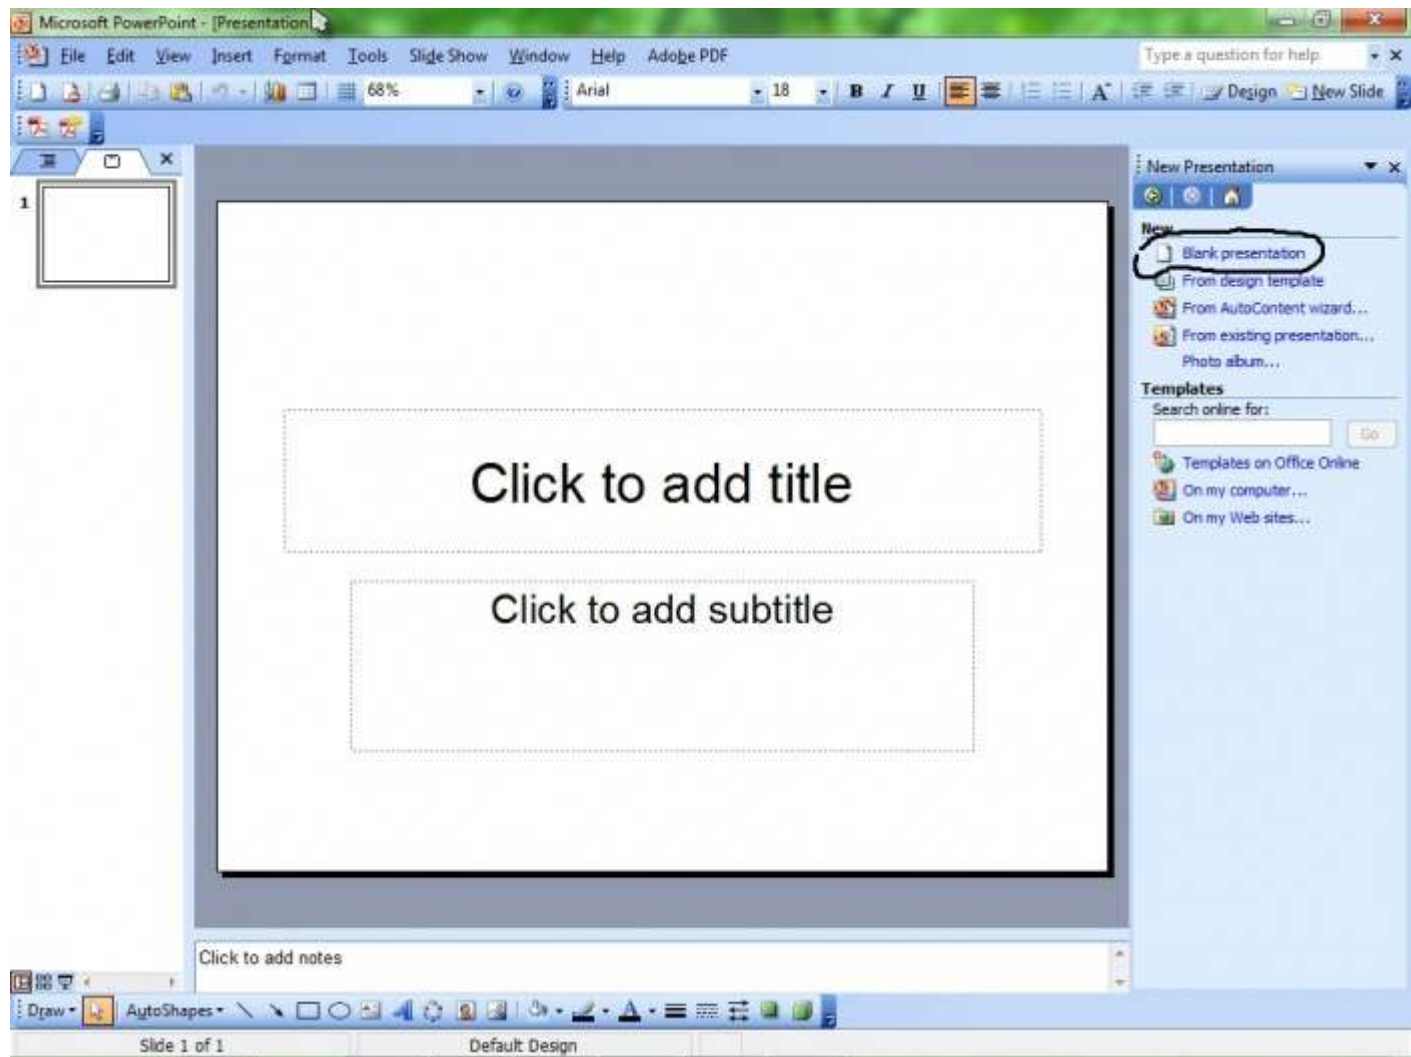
Microsoft PowerPoint - [Presentation

File Edit View Insert Format Tools Slide Show Window Help Adobe PDF

Type a question for help

68%

Arial

18

B I U

Design New Slide

1

New Presentation

New

Blank presentation

From design template

From AutoContent wizard...

From existing presentation...

Photo album...

Templates

Search online for:

Go

Templates on Office Online

On my computer...

On my Web sites...

Click to add title

Click to add subtitle

Click to add notes

Draw AutoShapes

Slide 1 of 1

Default Design